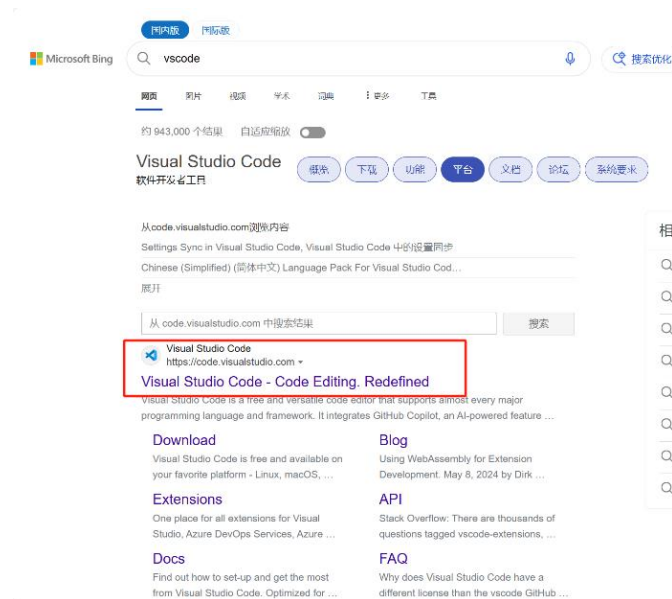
国内版 国际版

Microsoft Bing

vscode

搜索优化

网页 图片 视频 学术 词典 更多 工具

约 943,000 个结果 自适应缩放

Visual Studio Code
软件开发者工具

概览 下载 功能 平台 文档 论坛 系统要求

从code.visualstudio.com浏览内容

Settings Sync in Visual Studio Code, Visual Studio Code 中的设置同步

Chinese (Simplified) (简体中文) Language Pack For Visual Studio Cod…

展开

从 code.visualstudio.com 中搜索结果 搜索

Visual Studio Code
https://code.visualstudio.com

Visual Studio Code - Code Editing. Redefined

Visual Studio Code is a free and versatile code editor that supports almost every major programming language and framework. It integrates GitHub Copilot, an AI-powered feature …

Download
Visual Studio Code is free and available on your favorite platform - Linux, macOS, …

Blog
Using WebAssembly for Extension Development. May 8, 2024 by Dirk …

Extensions
One place for all extensions for Visual Studio, Azure DevOps Services, Azure …

API
Stack Overflow: There are thousands of questions tagged vscode-extensions, …

Docs
Find out how to set-up and get the most from Visual Studio Code. Optimized for …

FAQ
Why does Visual Studio Code have a different license than the vscode GitHub …

相